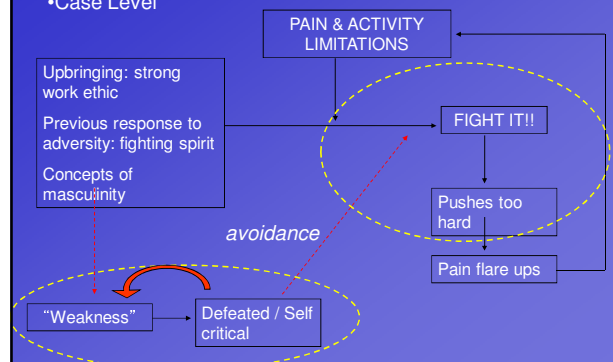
•Case Level

PAIN & ACTIVITY LIMITATIONS

Upbringing: strong work ethic

Previous response to adversity: fighting spirit

Concepts of masculinity

FIGHT IT!!

Pushes too hard

Pain flare ups

avoidance

“Weakness”

Defeated / Self critical